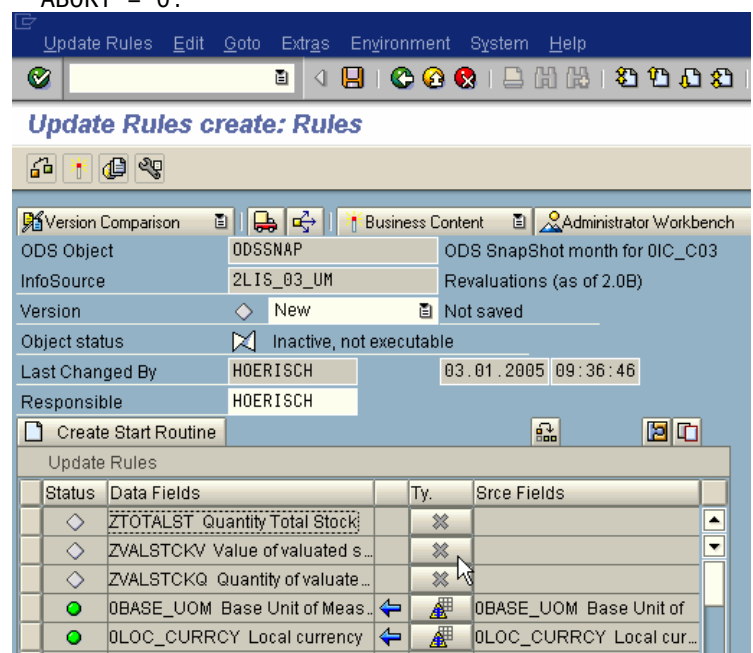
ABORT = 0.

Update Rules Edit Goto Extras Environment System Help

Update Rules create: Rules

Version Comparison | Business Content | Administrator Workbench

| | | |
|---|---|---|
| ODS Object | ODSSNAP | ODS SnapShot month for 0IC_C03 |
| InfoSource | 2LIS_03_UM | Revaluations (as of 2.0B) |
| Version | New | Not saved |
| Object status | Inactive, not executable | |
| Last Changed By | HOERISCH | 03.01.2005 09:36:46 |
| Responsible | HOERISCH | |

Create Start Routine

Update Rules

| Status | Data Fields | | Ty. | Srce Fields |
|---|---|---|---|---|
| | ZTOTALST Quantity Total Stock | | | |
| | ZVALSTCKV Value of valuated s... | | | |
| | ZVALSTCKQ Quantity of valuate... | | | |
| | 0BASE_UOM Base Unit of Meas... | | | 0BASE_UOM Base Unit of |
| | 0LOC_CURRCY Local currency | | | 0LOC_CURRCY Local cur... |